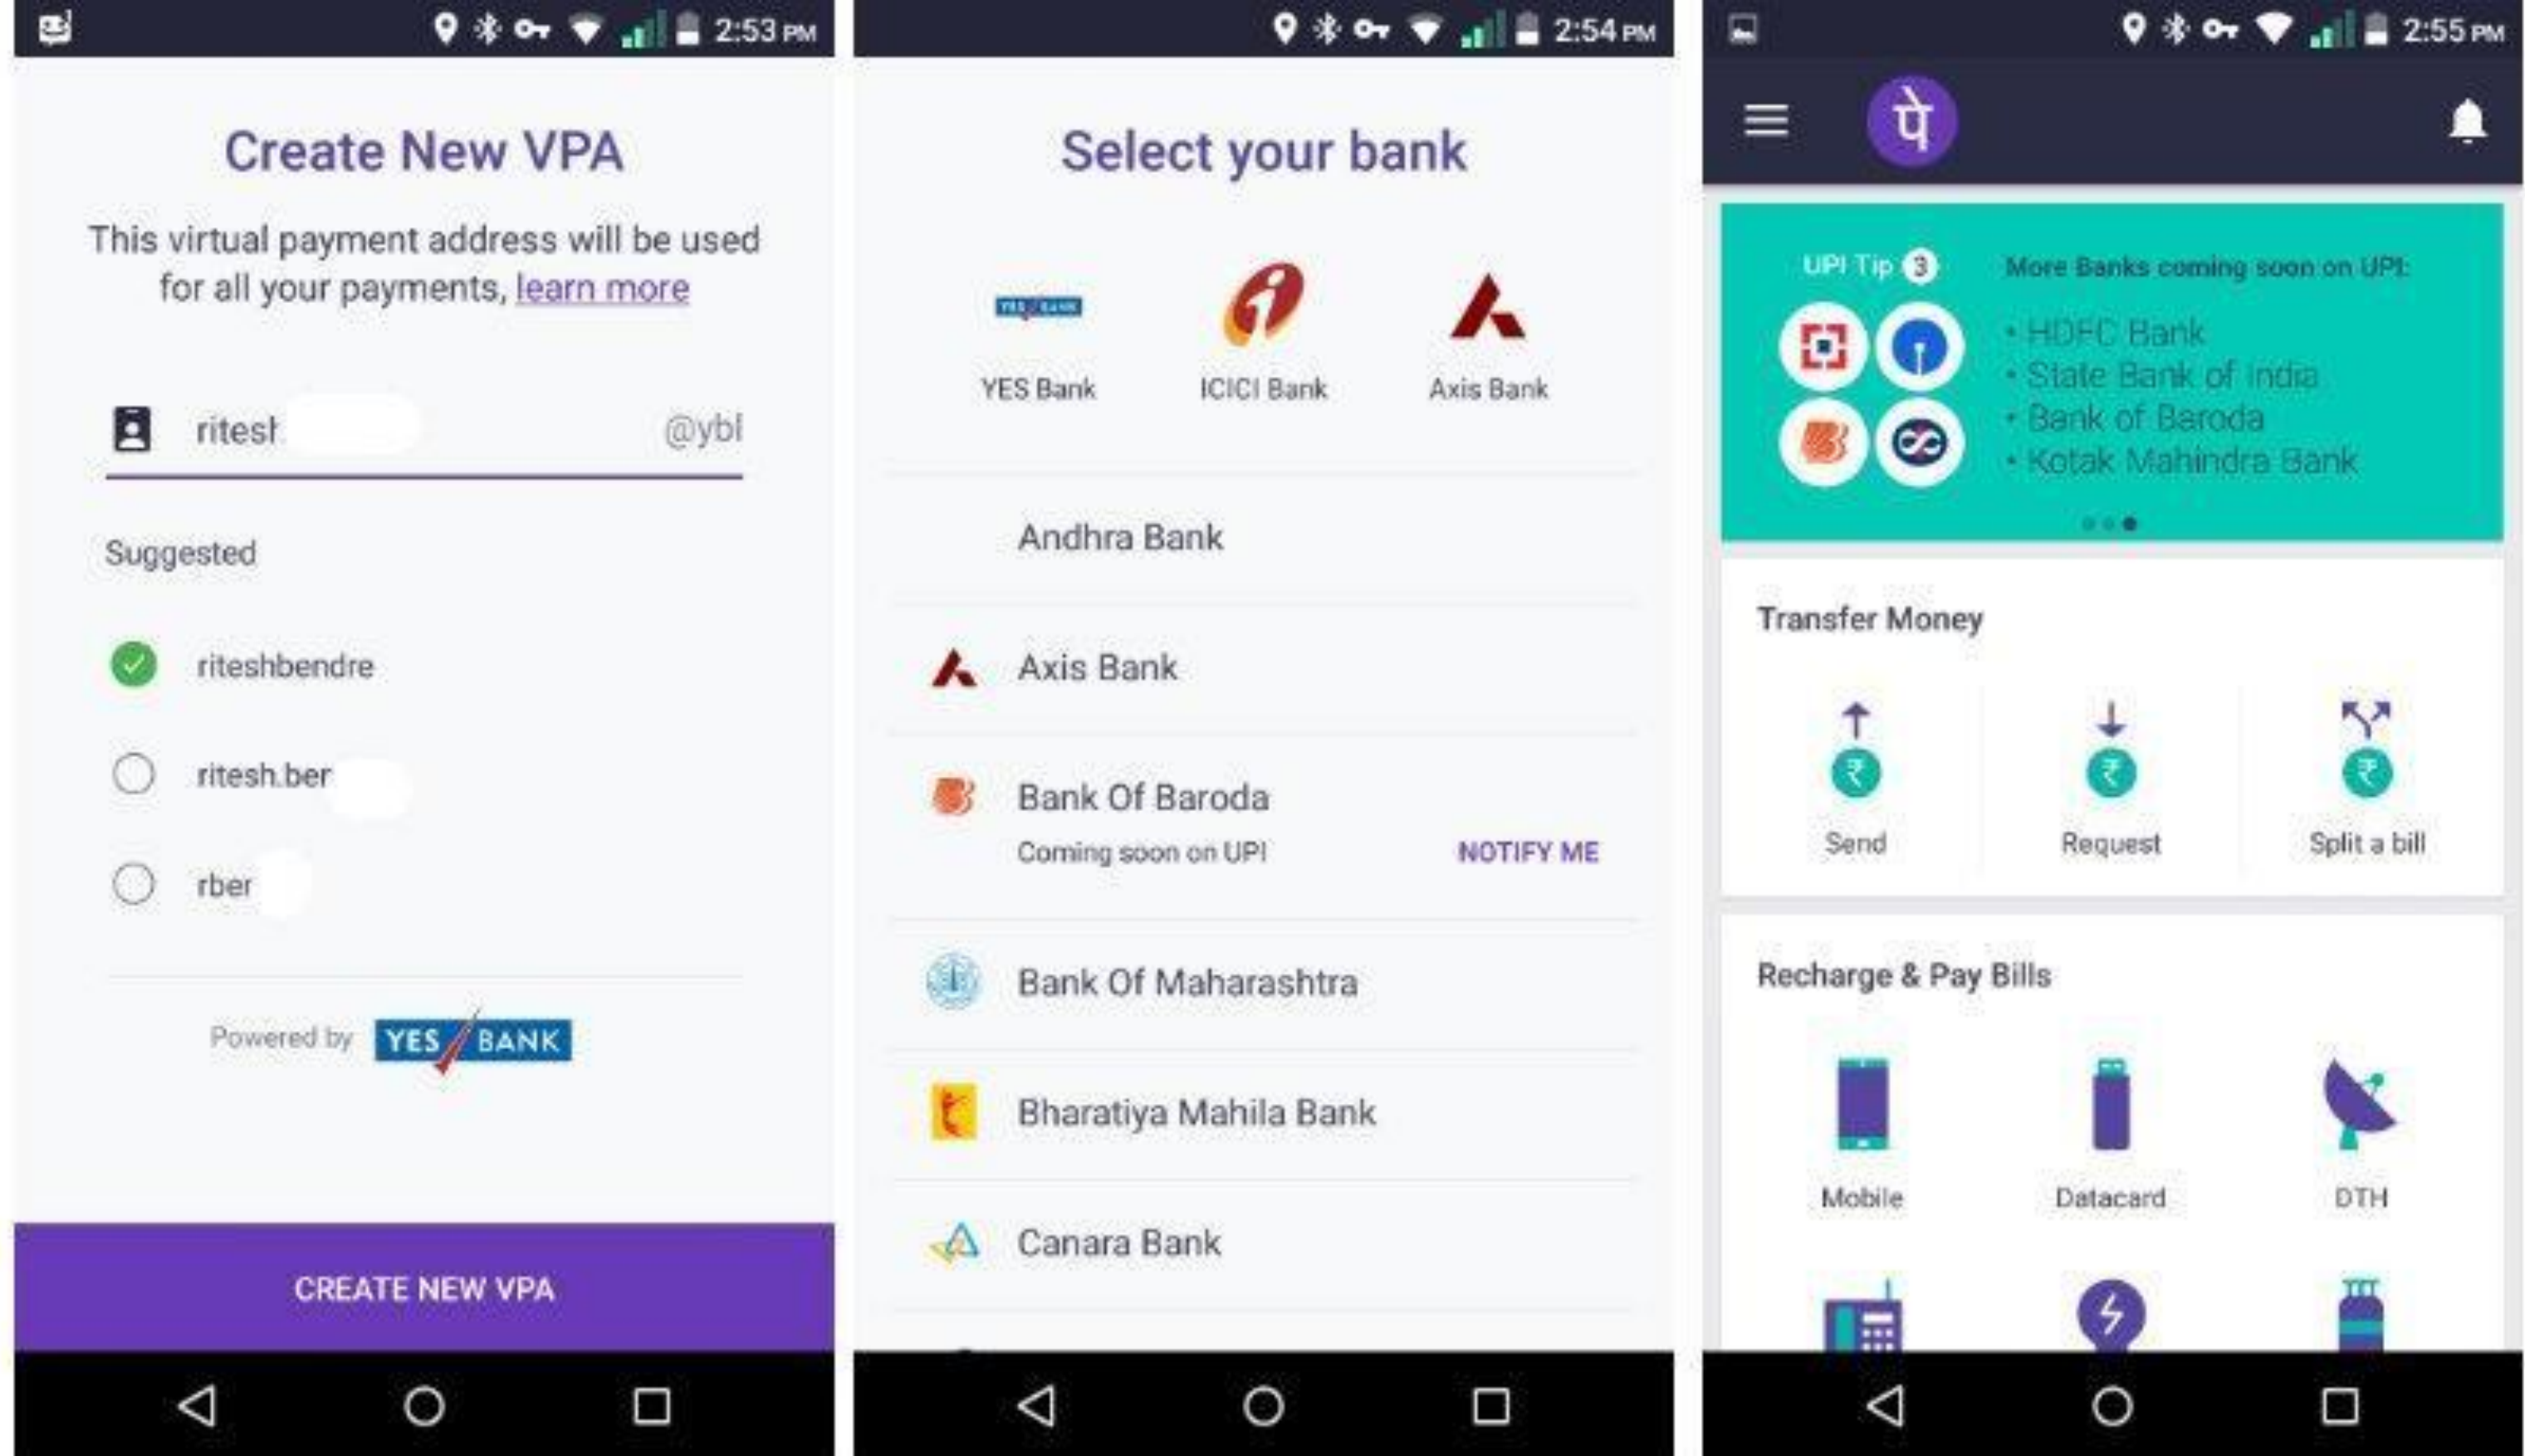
2:53 PM

Create New VPA

This virtual payment address will be used for all your payments, learn more

ritesh @ybl

Suggested

riteshbendre

ritesh.ber

rber

Powered by YES BANK

CREATE NEW VPA

2:54 PM

Select your bank

YES BANK

YES Bank

ICICI Bank

Axis Bank

Andhra Bank

Axis Bank

Bank Of Baroda

Coming soon on UPI

NOTIFY ME

Bank Of Maharashtra

Bharatiya Mahila Bank

Canara Bank

2:55 PM

पे

UPI Tip 3

More Banks coming soon on UPI:

• HDFC Bank
• State Bank of India
• Bank of Baroda
• Kotak Mahindra Bank

Transfer Money

₹ Send

₹ Request

₹ Split a bill

Recharge & Pay Bills

Mobile

Datacard

DTH